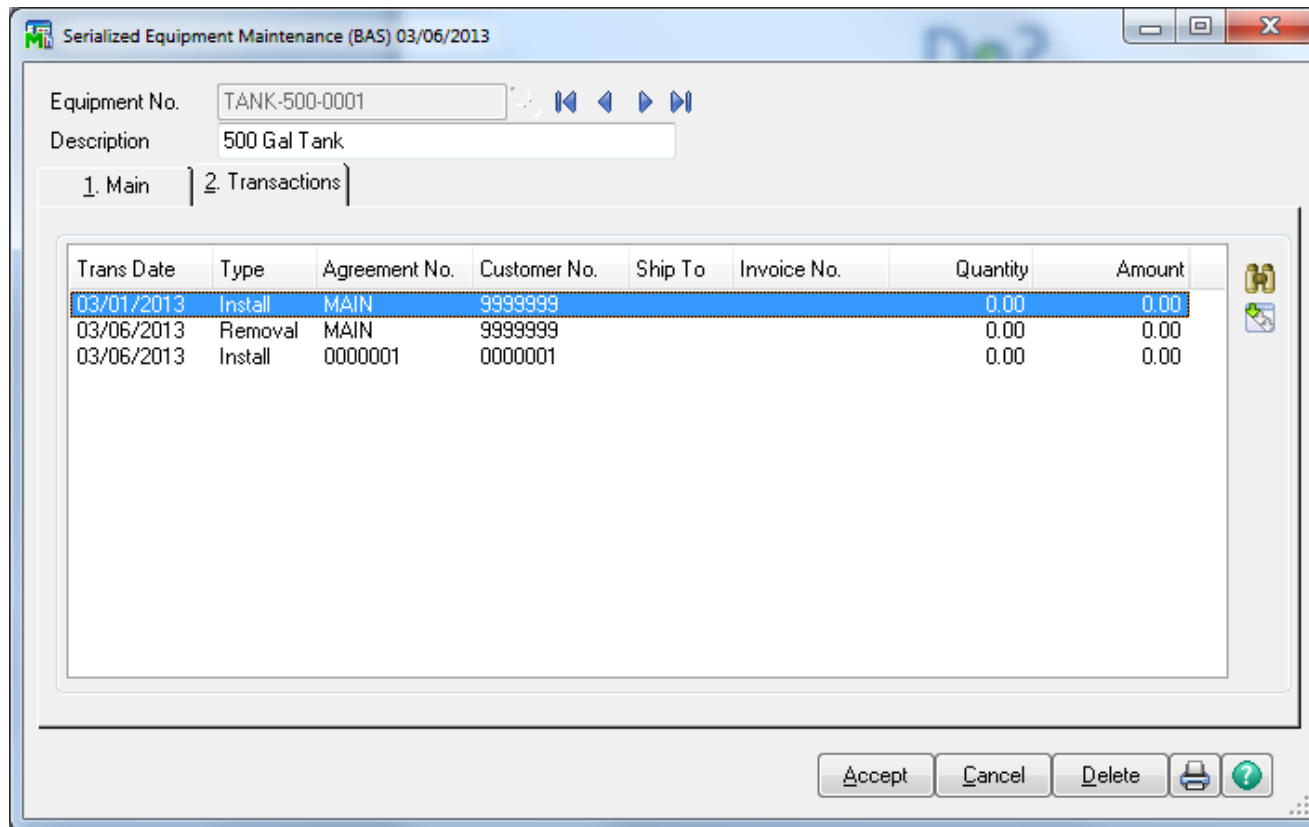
Serialized Equipment Maintenance (BAS) 03/06/2013

Equipment No. TANK-500-0001
Description 500 Gal Tank

1. Main
2. Transactions

| Trans Date | Type | Agreement No. | Customer No. | Ship To | Invoice No. | Quantity | Amount |
|---|---|---|---|---|---|---|---|
| 03/01/2013 | Install | MAIN | 9999999 | | | 0.00 | 0.00 |
| 03/06/2013 | Removal | MAIN | 9999999 | | | 0.00 | 0.00 |
| 03/06/2013 | Install | 0000001 | 0000001 | | | 0.00 | 0.00 |

Accept Cancel Delete